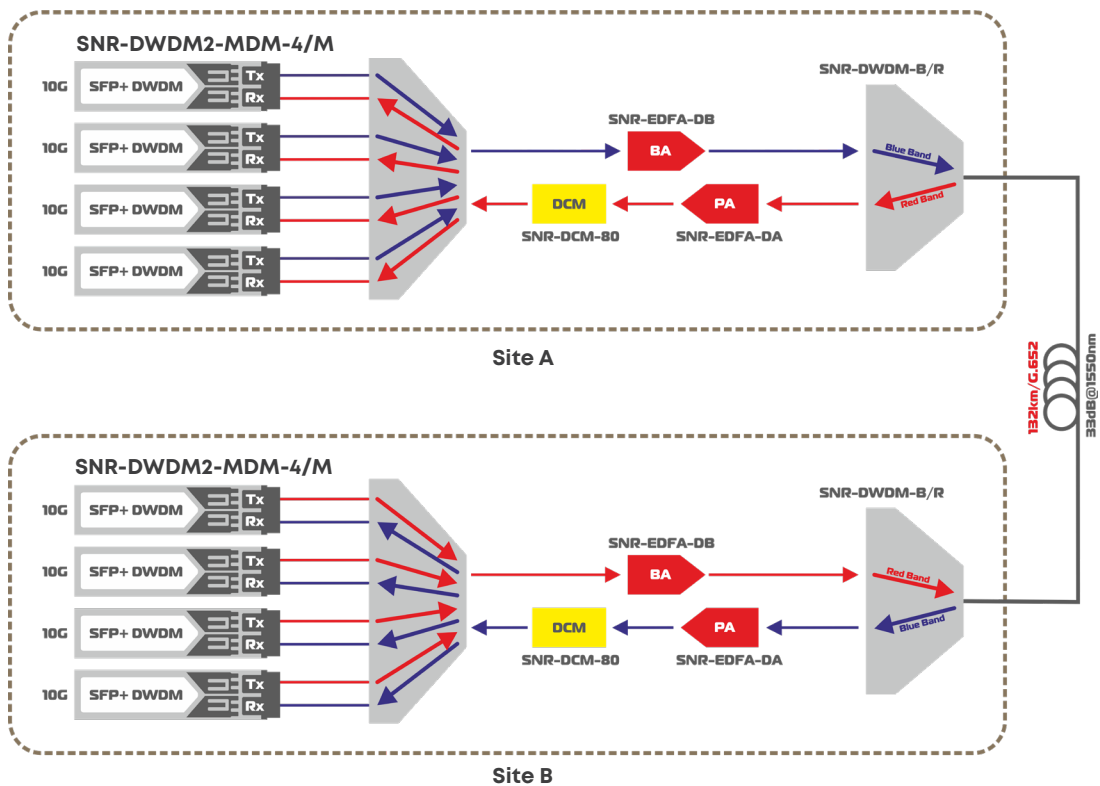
SNR-DWDM2-MDM-4/M

10G SFP+ DWDM Tx Rx

10G SFP+ DWDM Tx Rx

10G SFP+ DWDM Tx Rx

10G SFP+ DWDM Tx Rx

SNR-EDFA-DB

BA

SNR-DWDM-B/R

Blue Band

Red Band

DCM

SNR-DCM-80

PA

SNR-EDFA-DA

Site A

132km/G.652

33dB@1550nm

SNR-DWDM2-MDM-4/M

10G SFP+ DWDM Tx Rx

10G SFP+ DWDM Tx Rx

10G SFP+ DWDM Tx Rx

10G SFP+ DWDM Tx Rx

SNR-EDFA-DB

BA

SNR-DWDM-B/R

Red Band

Blue Band

DCM

SNR-DCM-80

PA

SNR-EDFA-DA

Site B